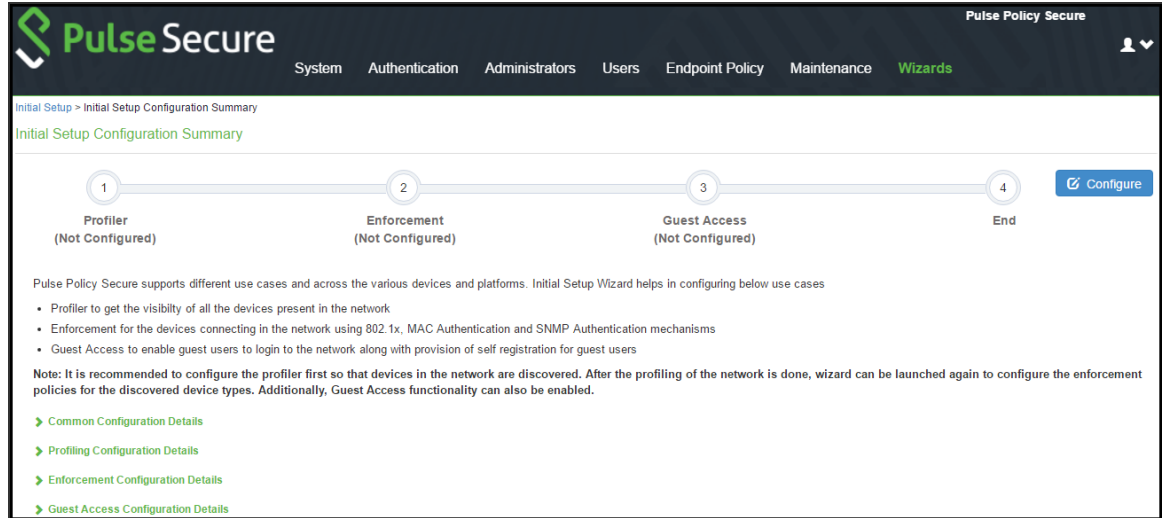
Pulse Secure

Pulse Policy Secure

System Authentication Administrators Users Endpoint Policy Maintenance Wizards

Initial Setup > Initial Setup Configuration Summary

Initial Setup Configuration Summary

1
Profiler
(Not Configured)

2
Enforcement
(Not Configured)

3
Guest Access
(Not Configured)

4
End

Configure

Pulse Policy Secure supports different use cases and across the various devices and platforms. Initial Setup Wizard helps in configuring below use cases

- Profiler to get the visibilty of all the devices present in the network
- Enforcement for the devices connecting in the network using 802.1x, MAC Authentication and SNMP Authentication mechanisms
- Guest Access to enable guest users to login to the network along with provision of self registration for guest users

Note: It is recommended to configure the profiler first so that devices in the network are discovered. After the profiling of the network is done, wizard can be launched again to configure the enforcement policies for the discovered device types. Additionally, Guest Access functionality can also be enabled.

Common Configuration Details

Profiling Configuration Details

Enforcement Configuration Details

Guest Access Configuration Details